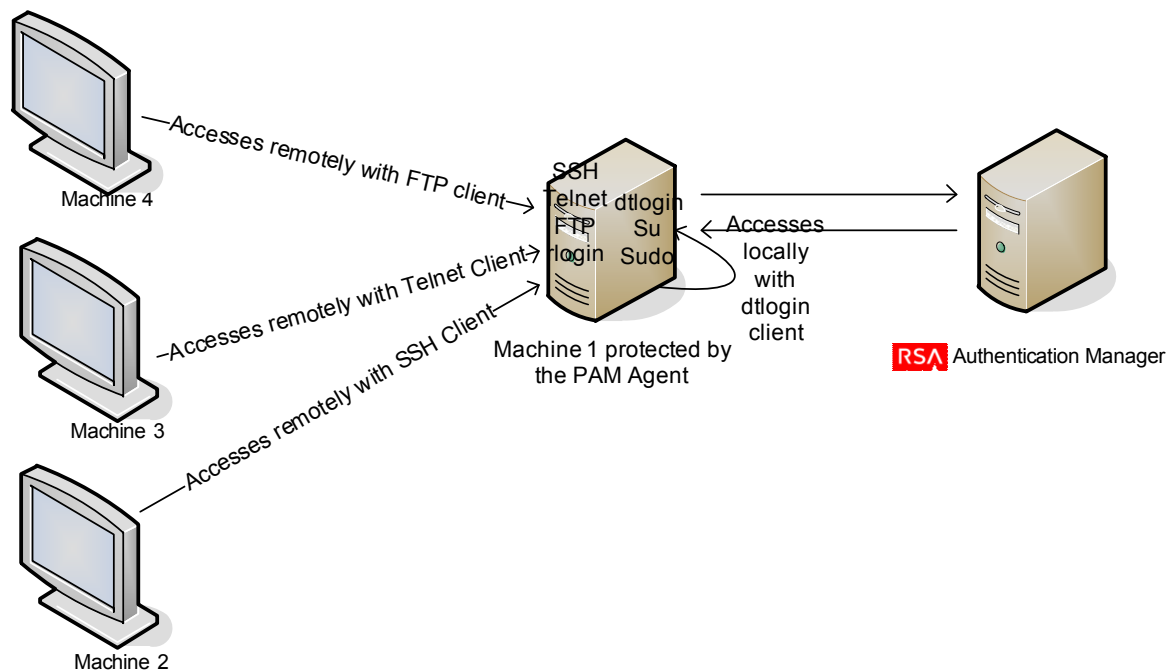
Accesses remotely with FTP client

Machine 4

SSH
Telnet
FTP
rlogin

dtlogin
Su
Sudo

Accesses locally with dtlogin client

Accesses remotely with Telnet Client

Accesses remotely with SSH Client

Machine 1 protected by the PAM Agent

RSA Authentication Manager

Machine 3

Machine 2